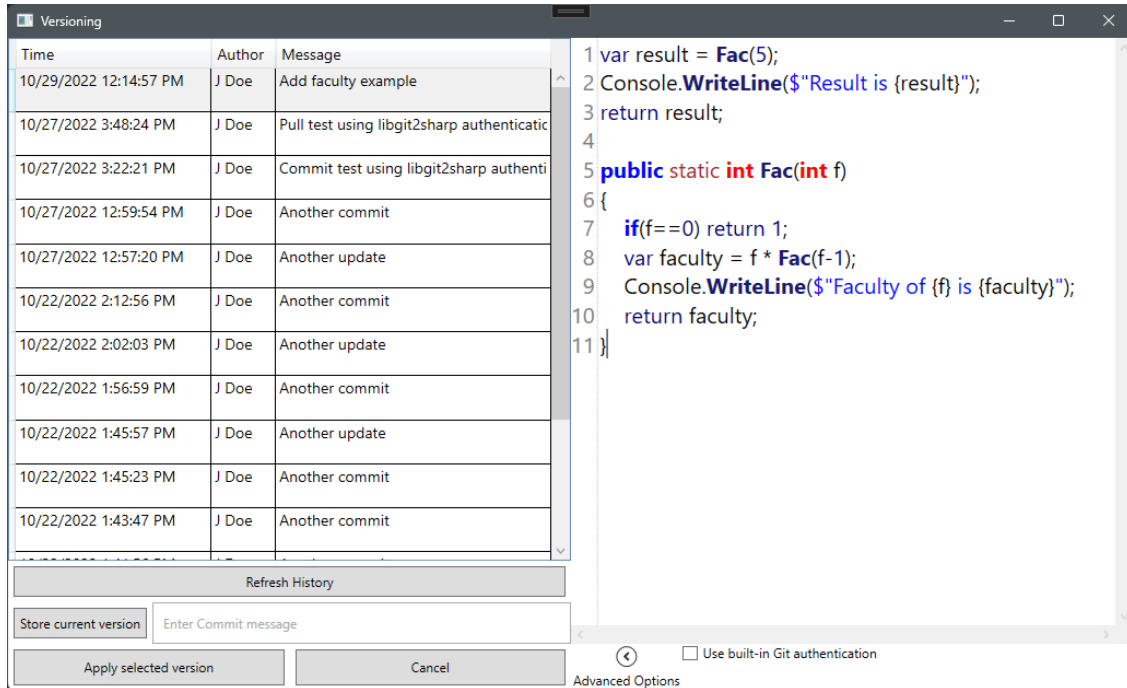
Versioning

| Time | Author | Message |
|---|---|---|
| 10/29/2022 12:14:57 PM | J Doe | Add faculty example |
| 10/27/2022 3:48:24 PM | J Doe | Pull test using libgit2sharp authenticatic |
| 10/27/2022 3:22:21 PM | J Doe | Commit test using libgit2sharp authenti |
| 10/27/2022 12:59:54 PM | J Doe | Another commit |
| 10/27/2022 12:57:20 PM | J Doe | Another update |
| 10/22/2022 2:12:56 PM | J Doe | Another commit |
| 10/22/2022 2:02:03 PM | J Doe | Another update |
| 10/22/2022 1:56:59 PM | J Doe | Another commit |
| 10/22/2022 1:45:57 PM | J Doe | Another update |
| 10/22/2022 1:45:23 PM | J Doe | Another commit |
| 10/22/2022 1:43:47 PM | J Doe | Another commit |
| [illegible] | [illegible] | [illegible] |

Refresh History

Store current version

Enter Commit message

Apply selected version

Cancel

1 var result = Fac(5);
2 Console.WriteLine($"Result is {result}");
3 return result;
4
5 public static int Fac(int f)
6 {
7 if(f==0) return 1;
8 var faculty = f * Fac(f-1);
9 Console.WriteLine($"Faculty of {f} is {faculty}");
10 return faculty;
11 }

Advanced Options

Use built-in Git authentication